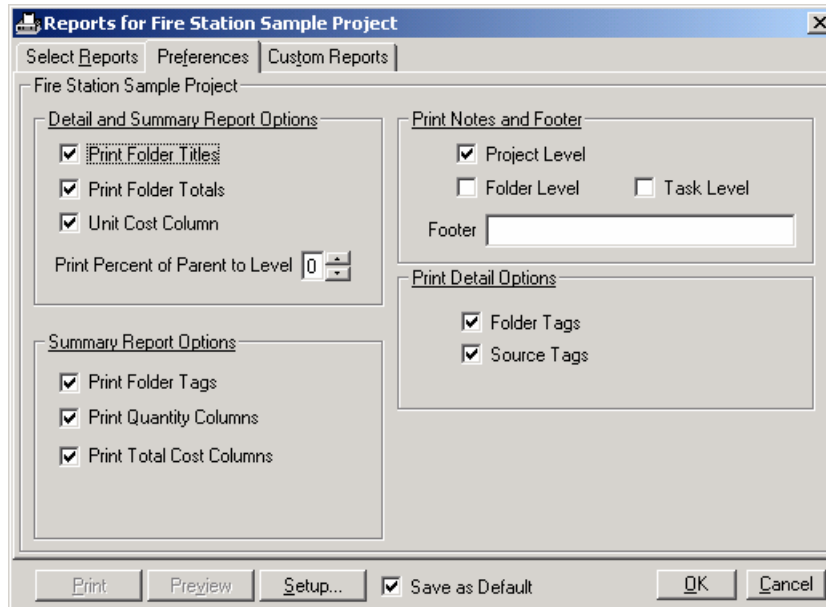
Reports for Fire Station Sample Project

Select Reports | Preferences | Custom Reports

Fire Station Sample Project

Detail and Summary Report Options
☑ Print Folder Titles
☑ Print Folder Totals
☑ Unit Cost Column
Print Percent of Parent to Level 0

Summary Report Options
☑ Print Folder Tags
☑ Print Quantity Columns
☑ Print Total Cost Columns

Print Notes and Footer
☑ Project Level
☐ Folder Level
☐ Task Level
Footer

Print Detail Options
☑ Folder Tags
☑ Source Tags

Print | Preview | Setup... | ☑ Save as Default | OK | Cancel